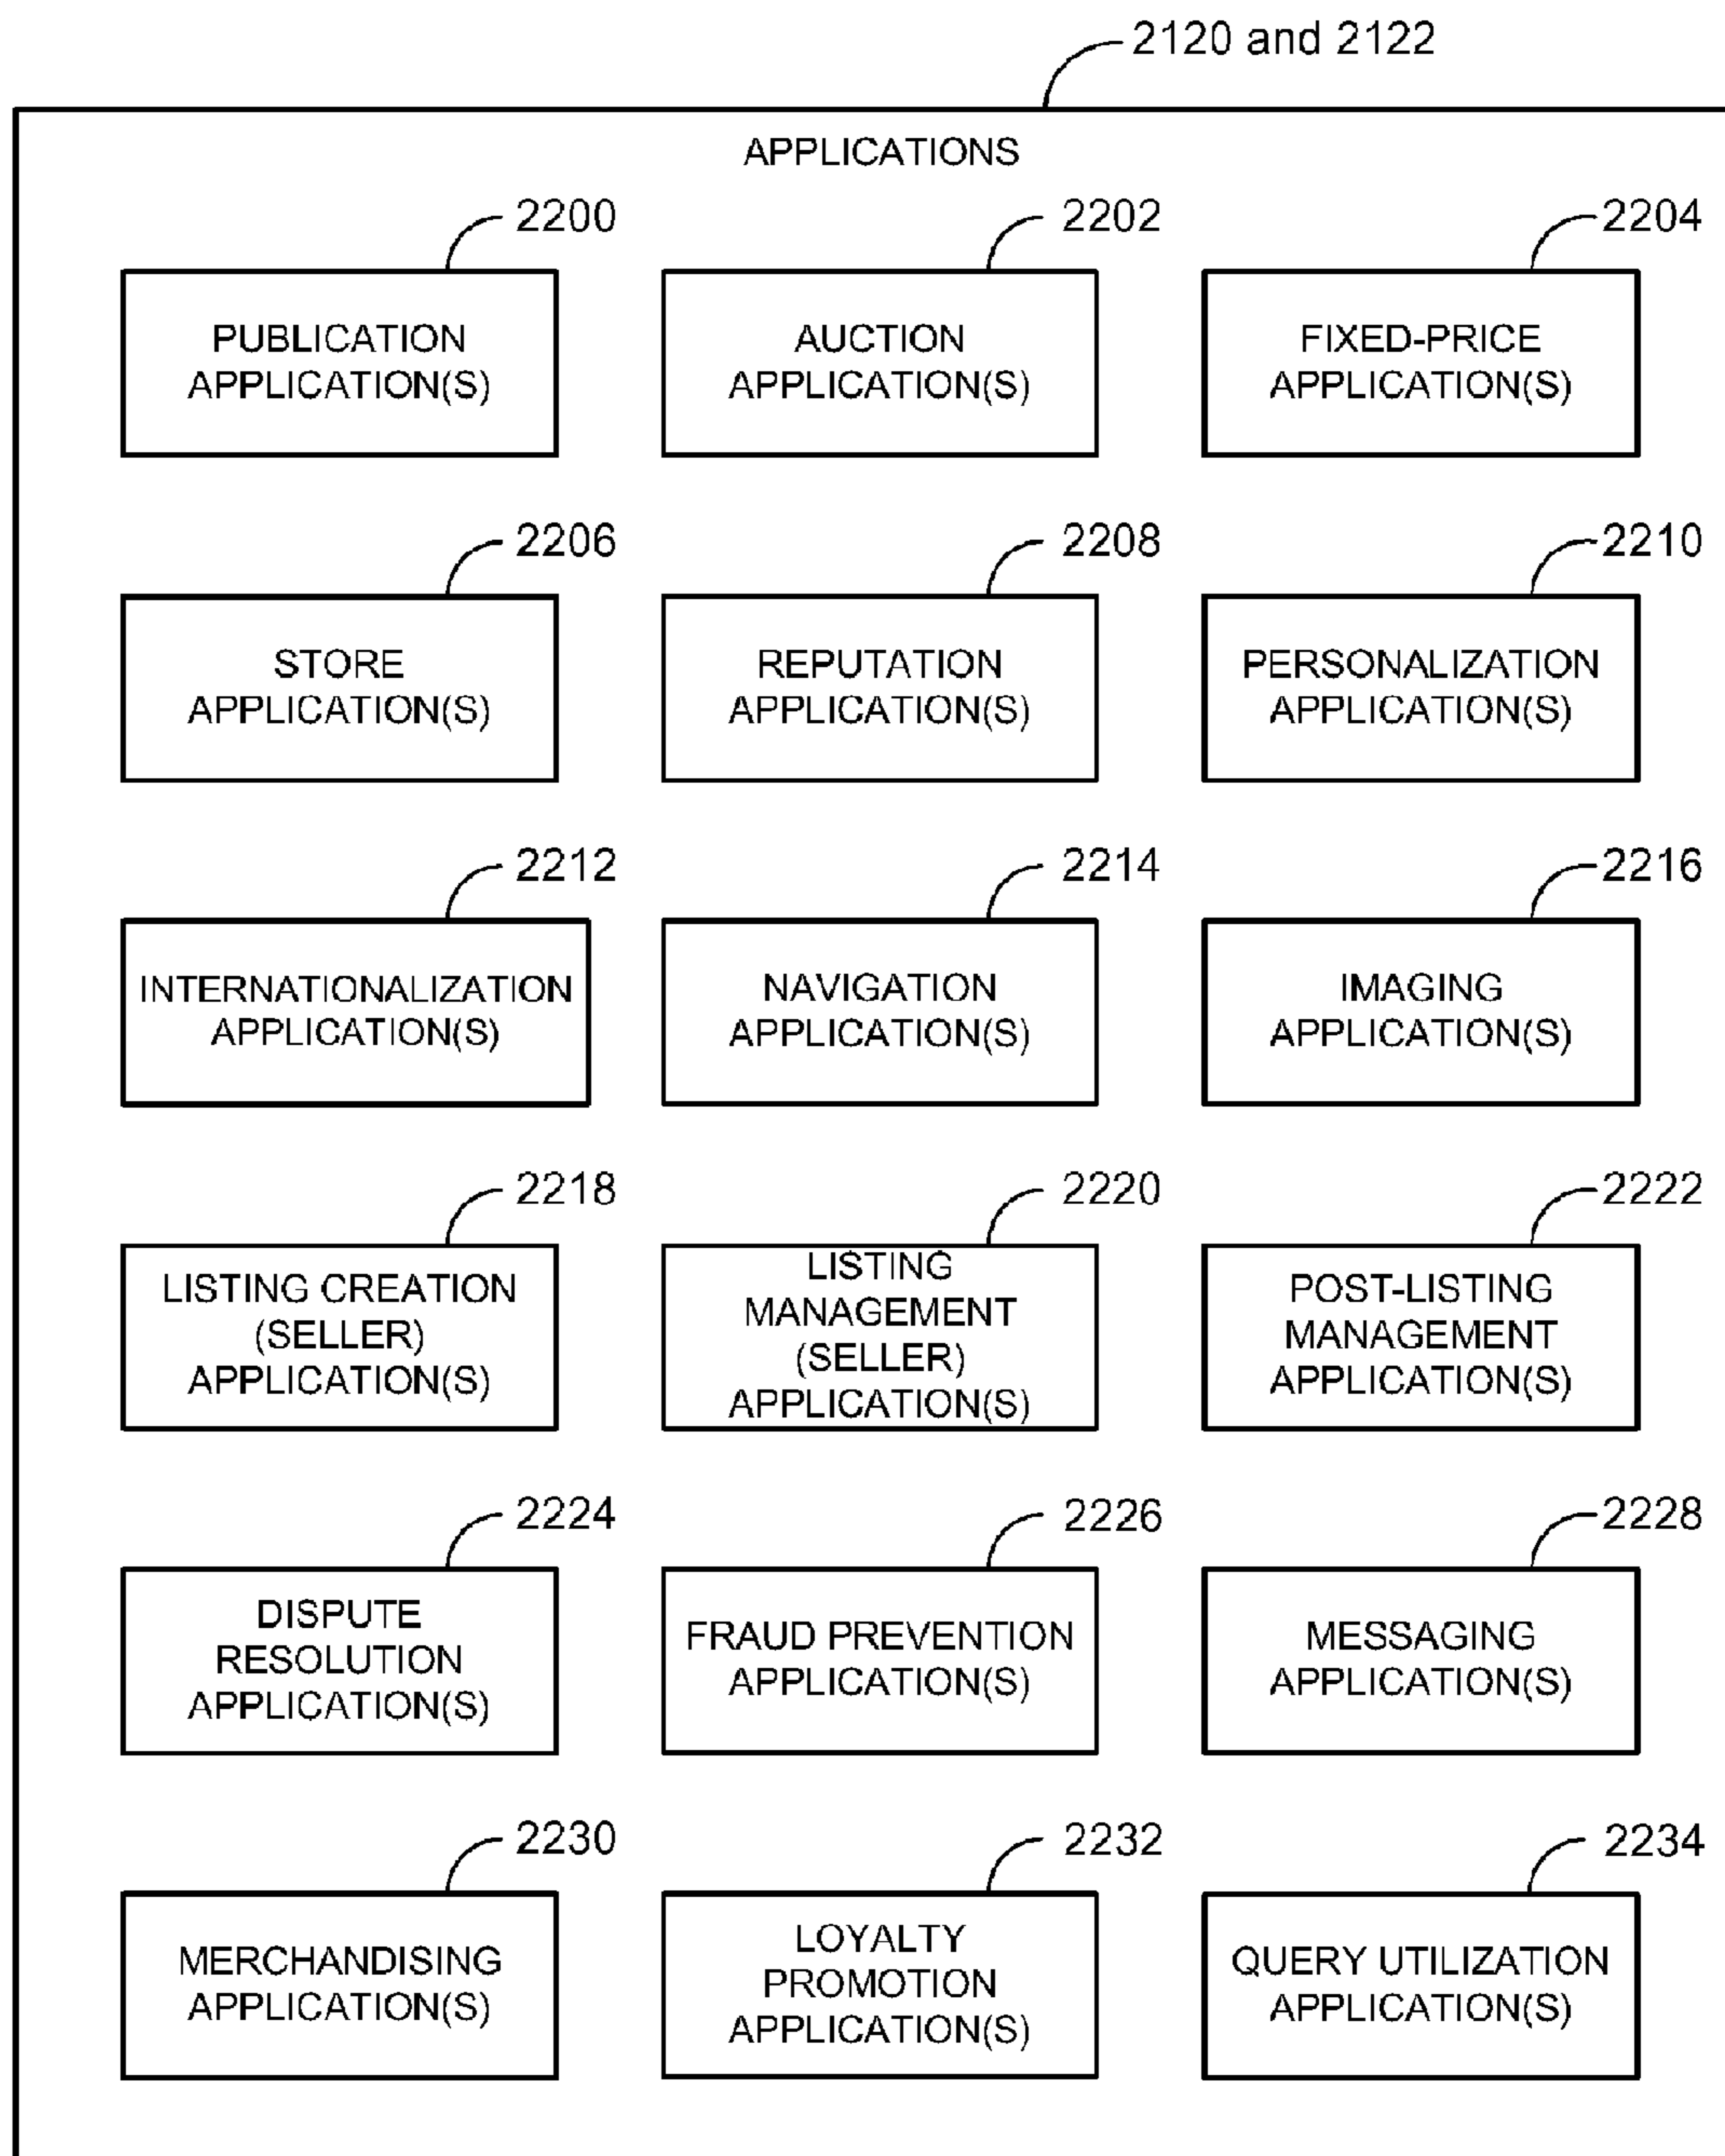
2120 and 2122

APPLICATIONS

2200
PUBLICATION APPLICATION(S)

2202
AUCTION APPLICATION(S)

2204
FIXED-PRICE APPLICATION(S)

2206
STORE APPLICATION(S)

2208
REPUTATION APPLICATION(S)

2210
PERSONALIZATION APPLICATION(S)

2212
INTERNATIONALIZATION APPLICATION(S)

2214
NAVIGATION APPLICATION(S)

2216
IMAGING APPLICATION(S)

2218
LISTING CREATION (SELLER) APPLICATION(S)

2220
LISTING MANAGEMENT (SELLER) APPLICATION(S)

2222
POST-LISTING MANAGEMENT APPLICATION(S)

2224
DISPUTE RESOLUTION APPLICATION(S)

2226
FRAUD PREVENTION APPLICATION(S)

2228
MESSAGING APPLICATION(S)

2230
MERCHANDISING APPLICATION(S)

2232
LOYALTY PROMOTION APPLICATION(S)

2234
QUERY UTILIZATION APPLICATION(S)